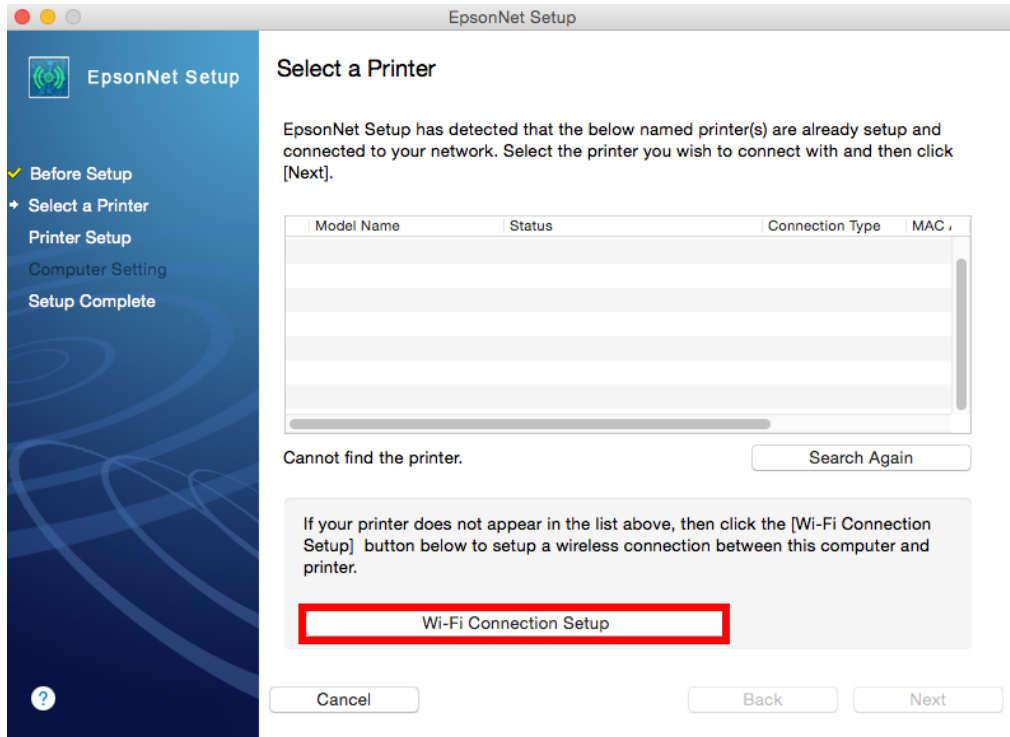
EpsonNet Setup

EpsonNet Setup

Before Setup
Select a Printer
Printer Setup
Computer Setting
Setup Complete

Select a Printer

EpsonNet Setup has detected that the below named printer(s) are already setup and connected to your network. Select the printer you wish to connect with and then click [Next].

| Model Name | Status | Connection Type | MAC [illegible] |
|---|---|---|---|

Cannot find the printer.

Search Again

If your printer does not appear in the list above, then click the [Wi-Fi Connection Setup] button below to setup a wireless connection between this computer and printer.

Wi-Fi Connection Setup

?

Cancel

Back

Next